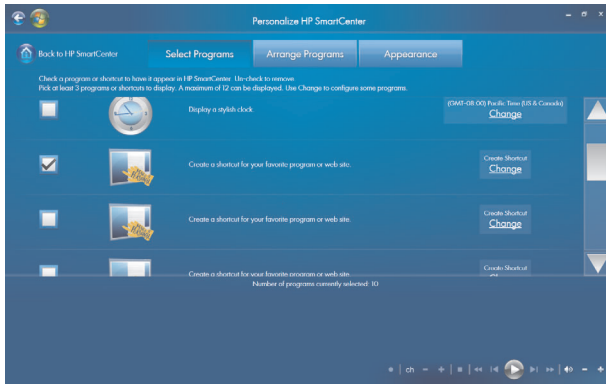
Personalize HP SmartCenter

Back to HP SmartCenter

Select Programs

Arrange Programs

Appearance

Check a program or shortcut to have it appear in HP SmartCenter. Un-check to remove.
Pick at least 3 programs or shortcuts to display. A maximum of 12 can be displayed. Use Change to configure some programs.

Display a stylish clock

(GMT-08:00) Pacific Time (US & Canada)
Change

Create a shortcut for your favorite program or web site.

Create Shortcut
Change

Create a shortcut for your favorite program or web site.

Create Shortcut
Change

Create a shortcut for your favorite program or web site.

Create Shortcut

Number of programs currently selected: 10

ch